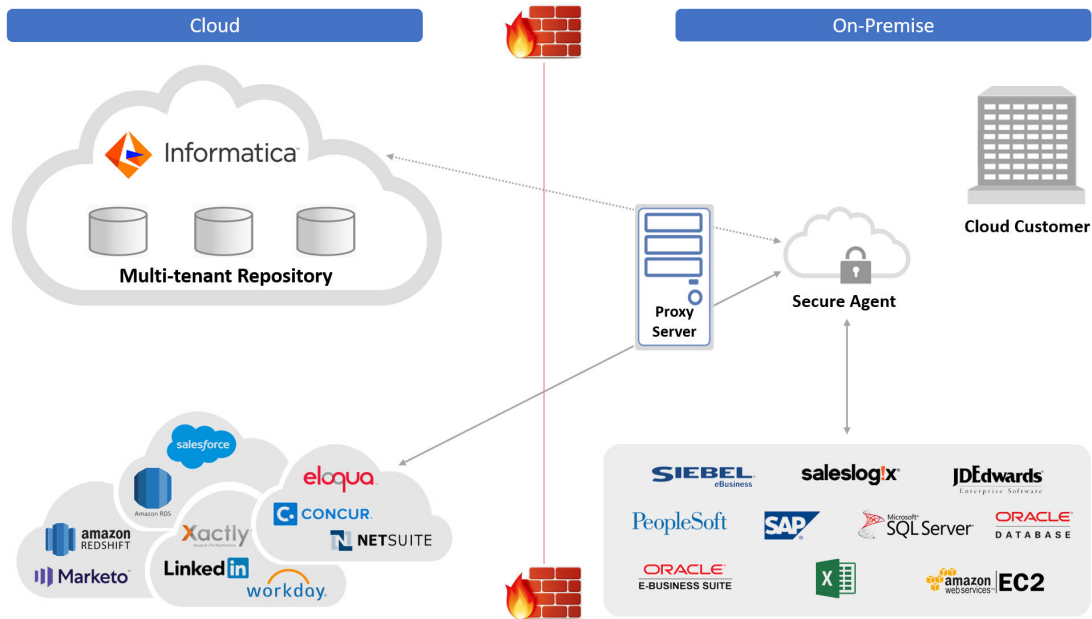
Cloud

On-Premise

Informatica

Multi-tenant Repository

Proxy Server

Secure Agent

Cloud Customer

salesforce

Amazon RDS

eloqua

amazon REDSHIFT

Xactly

CONCUR

NETSUITE

Marketo

Linked in

workday

SIEBEL eBusiness

saleslogix

JDEdwards Enterprise Software

PeopleSoft

SAP

Microsoft SQL Server

ORACLE DATABASE

ORACLE E-BUSINESS SUITE

amazon web services EC2